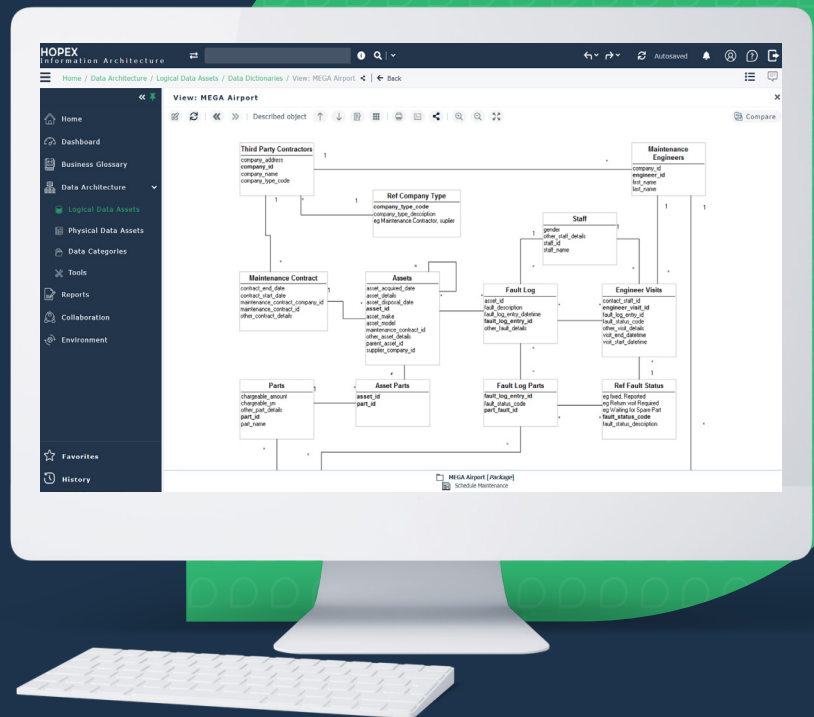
HOPEX
Information Architecture

Autosaved

Home / Data Architecture / Logical Data Assets / Data Dictionaries / View: MEGA Airport | Back

Home
Dashboard
Business Glossary
Data Architecture
Logical Data Assets
Physical Data Assets
Data Categories
Tools
Reports
Collaboration
Environment
Favorites
History

View: MEGA Airport

Described object

Compare

Third Party Contractors
company_address
company_id
company_name
company_type_code

Ref Company Type
company_type_code
company_type_description
eg Maintenance Contractor, supplier

Maintenance Engineers
company_id
engineer_id
first_name
last_name

Staff
gender
other_staff_details
staff_id
staff_name

Maintenance Contract
contract_end_date
contract_start_date
maintenance_contract_company_id
maintenance_contract_id
other_contract_details

Assets
asset_acquired_date
asset_details
asset_disposal_date
asset_id
asset_make
asset_model
maintenance_contract_id
other_asset_details
parent_asset_id
supplier_company_id

Fault Log
asset_id
fault_description
fault_log_entry_datetime
fault_log_entry_id
other_fault_details

Engineer Visits
contact_staff_id
engineer_visit_id
fault_log_entry_id
fault_status_code
other_visit_details
visit_end_datetime
visit_start_datetime

Parts
chargeable_amount
chargeable_yn
other_part_details
part_id
part_name

Asset Parts
asset_id
part_id

Fault Log Parts
fault_log_entry_id
fault_status_code
part_fault_id

Ref Fault Status
eg fixed, Reported
eg Return visit Required
eg Waiting for Spare Part
fault_status_code
fault_status_description

1
1
1
1
1
1
1
1
1
1

MEGA Airport [Package]
Schedule Maintenance